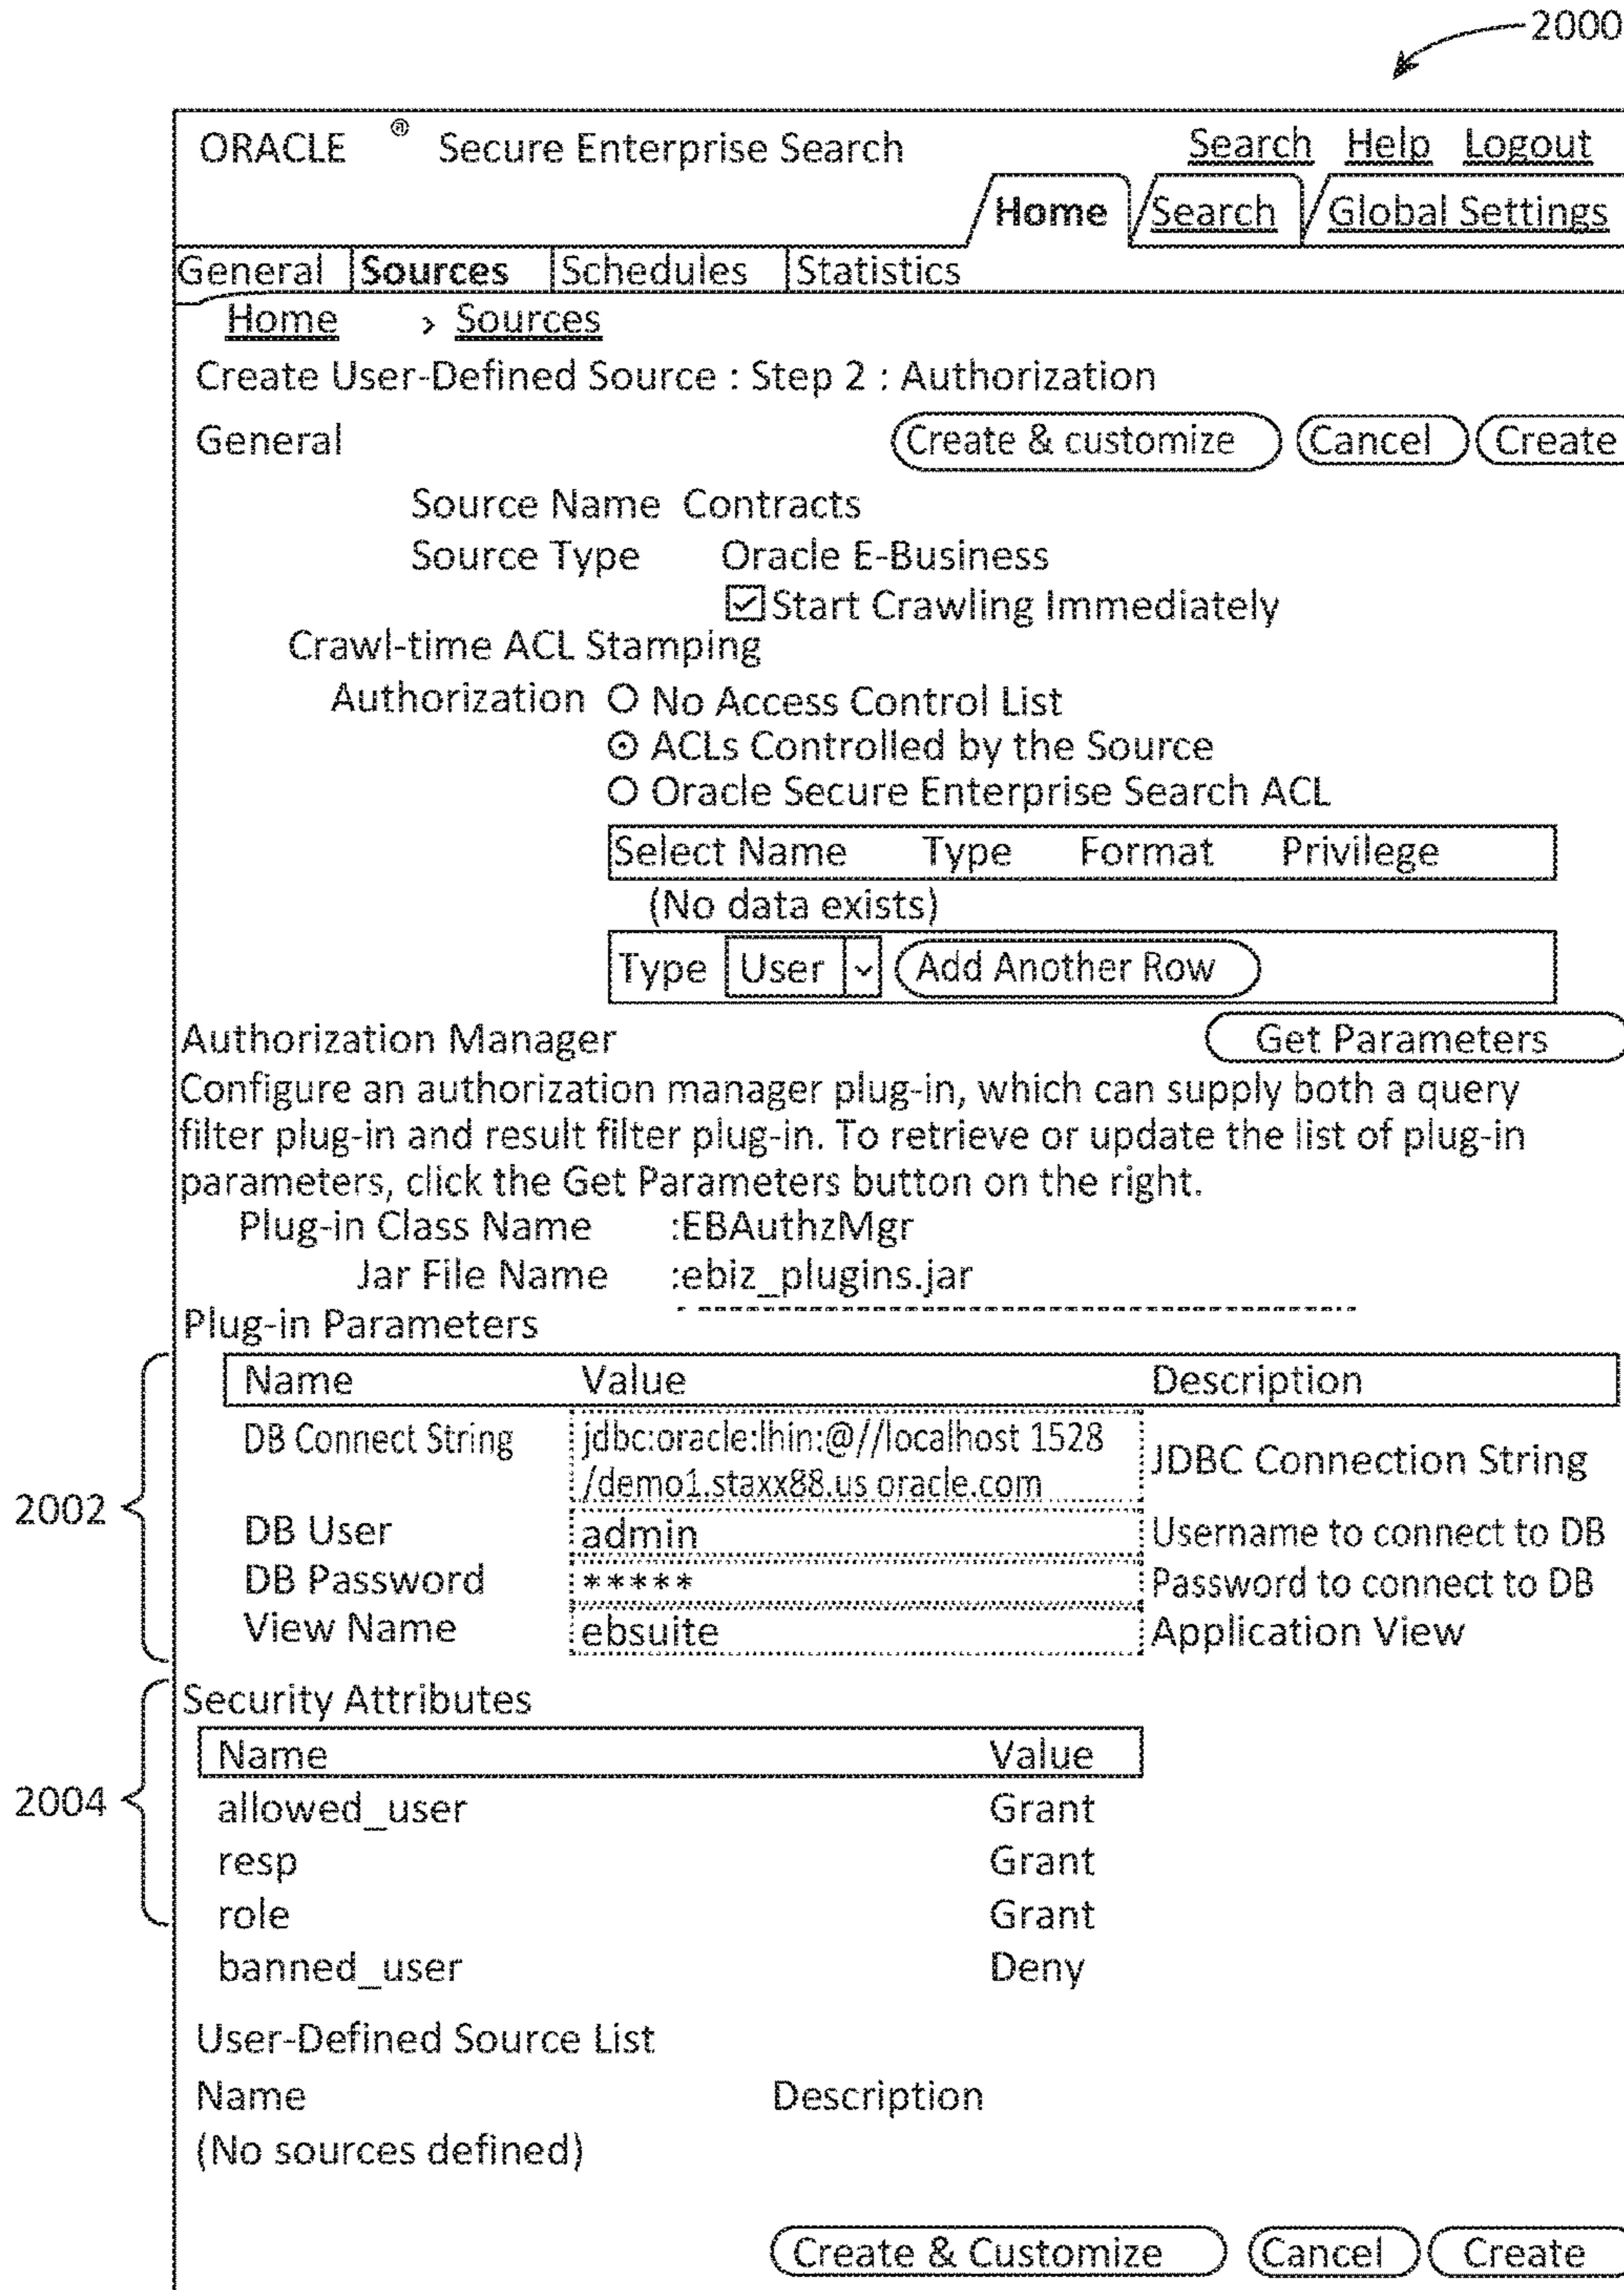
2000

ORACLE ® Secure Enterprise Search

Search Help Logout

Home Search Global Settings

General Sources Schedules Statistics

Home > Sources

Create User-Defined Source : Step 2 : Authorization

General

Create & customize Cancel Create

Source Name Contracts

Source Type Oracle E-Business

Start Crawling Immediately

Crawl-time ACL Stamping

Authorization No Access Control List

ACLs Controlled by the Source

Oracle Secure Enterprise Search ACL

| Select Name | Type | Format | Privilege |
|---|---|---|---|

(No data exists)

Type User Add Another Row

Authorization Manager

Get Parameters

Configure an authorization manager plug-in, which can supply both a query filter plug-in and result filter plug-in. To retrieve or update the list of plug-in parameters, click the Get Parameters button on the right.

Plug-in Class Name :EBAuthzMgr

Jar File Name :ebiz_plugins.jar

Plug-in Parameters

2002

| Name | Value | Description |
|---|---|---|
| DB Connect String | jdbc:oracle:lhin:@//localhost 1528 /demo1.staxx88.us oracle.com | JDBC Connection String |
| DB User | admin | Username to connect to DB |
| DB Password | ***** | Password to connect to DB |
| View Name | ebsuite | Application View |

2004

Security Attributes

| Name | Value |
|---|---|
| allowed_user | Grant |
| resp | Grant |
| role | Grant |
| banned_user | Deny |

User-Defined Source List

Name Description

(No sources defined)

Create & Customize Cancel Create